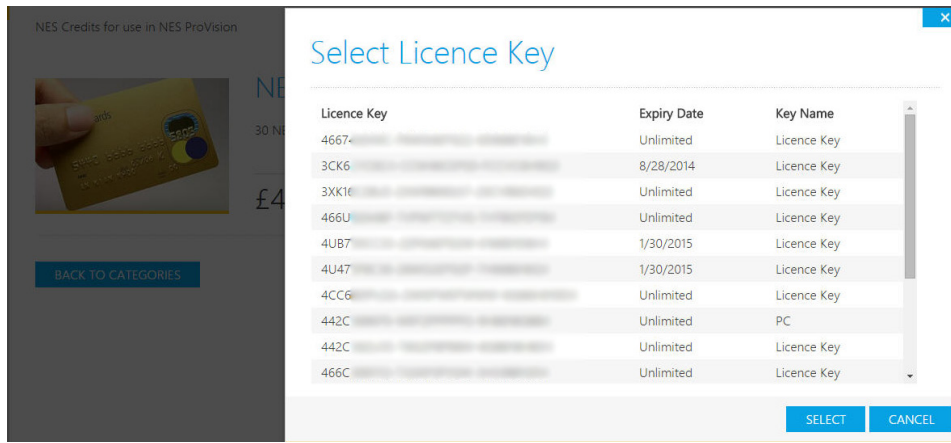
NES Credits for use in NES ProVision

NE

30 NE

£4

BACK TO CATEGORIES

Select Licence Key

| Licence Key | Expiry Date | Key Name |
|---|---|---|
| 4667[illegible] | Unlimited | Licence Key |
| 3CK6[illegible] | 8/28/2014 | Licence Key |
| 3XK1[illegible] | Unlimited | Licence Key |
| 466U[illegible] | Unlimited | Licence Key |
| 4UB7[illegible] | 1/30/2015 | Licence Key |
| 4U47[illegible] | 1/30/2015 | Licence Key |
| 4CC6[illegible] | Unlimited | Licence Key |
| 442C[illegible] | Unlimited | PC |
| 442C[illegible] | Unlimited | Licence Key |
| 466C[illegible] | Unlimited | Licence Key |

SELECT CANCEL